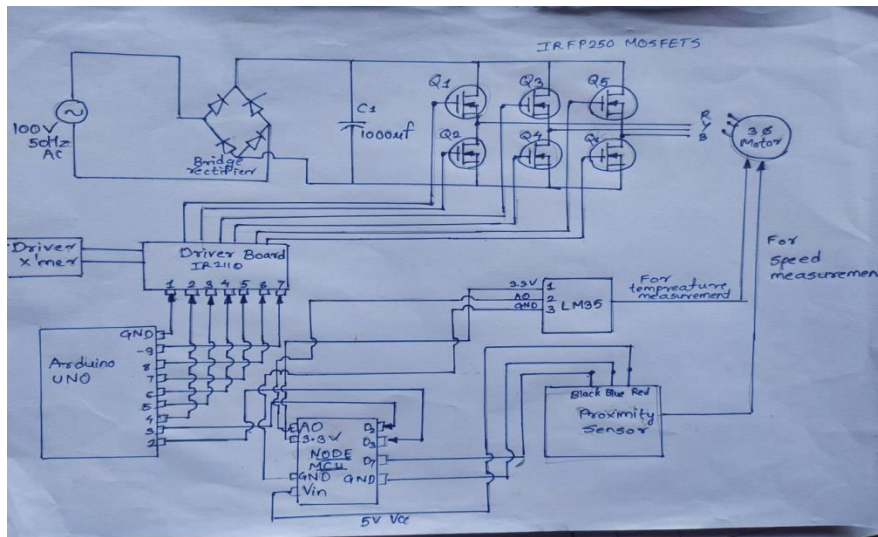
IRFP250 MOSFETS

100V 50Hz AC

Bridge rectifier

C1 1000uf

Q1 Q2 Q3 Q4 Q5 Q6

R Y B

3Φ Motor

Driver X'mer

Driver Board IR2110

1 2 3 4 5 6 7

For speed measuremen

3.3V AO GND

1 2 3

LM35

For temperature measurement

Arduino UNO

GND ~9 8 7 6 5 4 3 2

AO 3.3V NODE MCU GND Vin

D2 D3 D7 GND

Black Blue Red

Proximity Sensor

5V Vcc